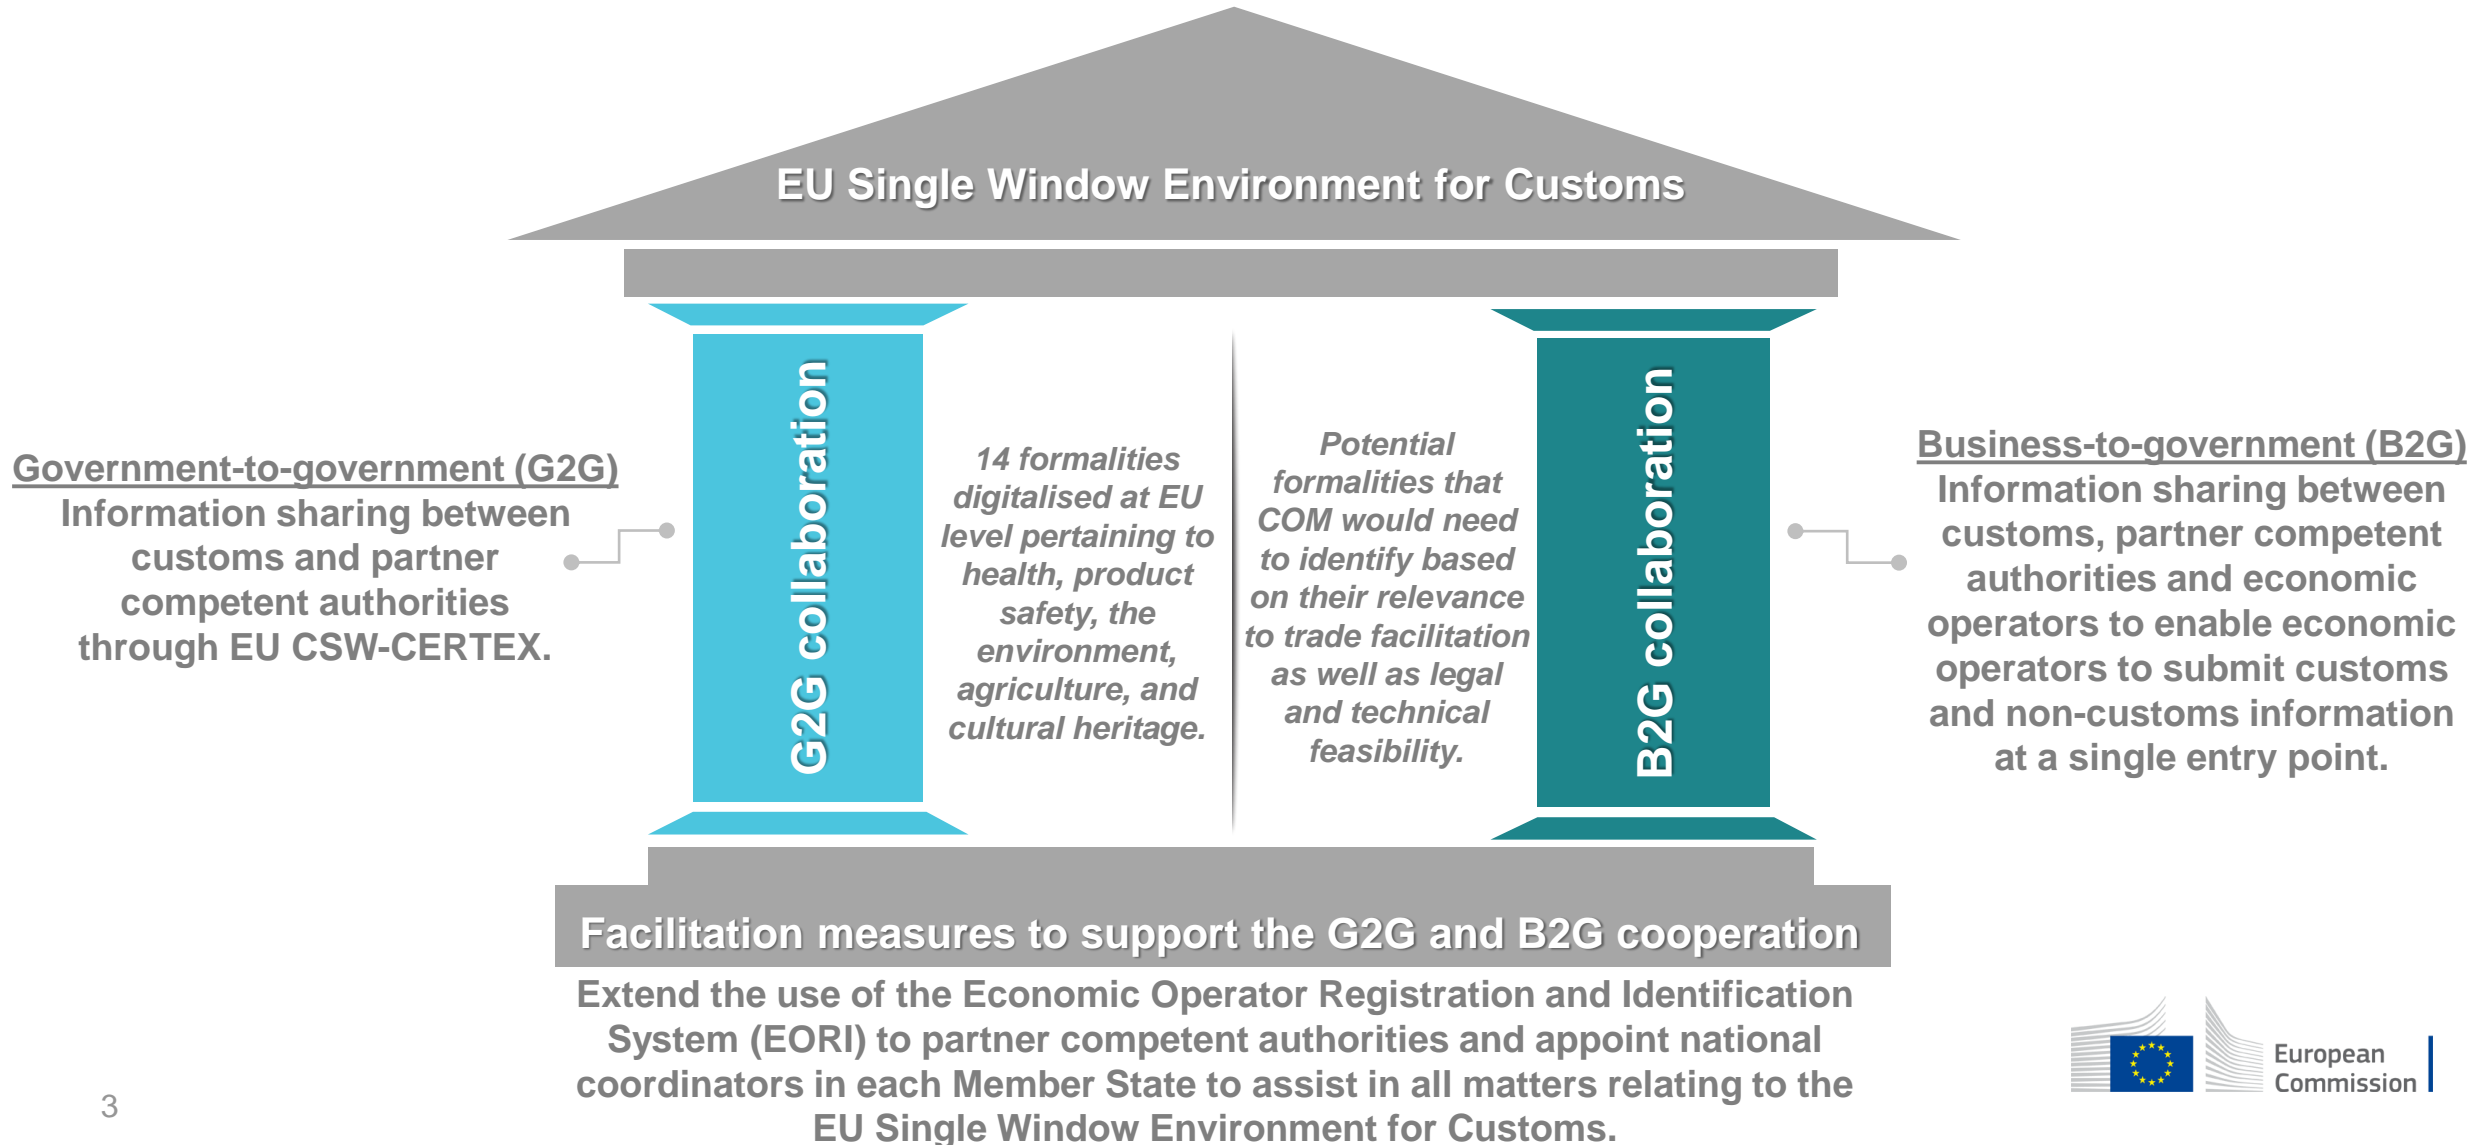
EU Single Window Environment for Customs

Government-to-government (G2G)
Information sharing between customs and partner competent authorities through EU CSW-CERTEX.

G2G collaboration

14 formalities digitalised at EU level pertaining to health, product safety, the environment, agriculture, and cultural heritage.

Potential formalities that COM would need to identify based on their relevance to trade facilitation as well as legal and technical feasibility.

B2G collaboration

Business-to-government (B2G)
Information sharing between customs, partner competent authorities and economic operators to enable economic operators to submit customs and non-customs information at a single entry point.

Facilitation measures to support the G2G and B2G cooperation

Extend the use of the Economic Operator Registration and Identification System (EORI) to partner competent authorities and appoint national coordinators in each Member State to assist in all matters relating to the EU Single Window Environment for Customs.

3

European Commission